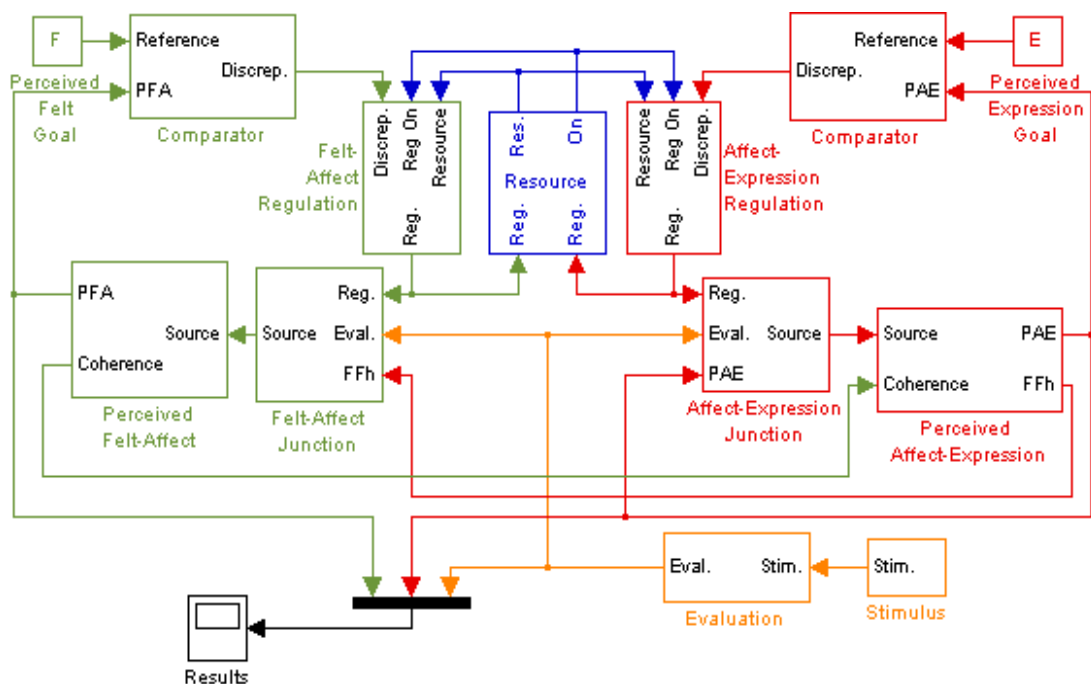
F

Perceived Felt Goal

Reference

PFA

Discrep.

Comparator

Discrep.

Reg On

Resource

Reg.

Felt-Affect Regulation

Res.

On

Resource

Reg.

Reg.

Resource

Reg On

Discrep.

Reg.

Affect-Expression Regulation

Reference

Discrep.

PAE

Comparator

E

Perceived Expression Goal

PFA

Source

Coherence

Perceived Felt-Affect

Reg.

Source

Eval.

FFh

Felt-Affect Junction

Reg.

Eval.

Source

PAE

Affect-Expression Junction

Source

PAE

Coherence

FFh

Perceived Affect-Expression

Eval.

Stim.

Evaluation

Stim.

Stimulus

Results